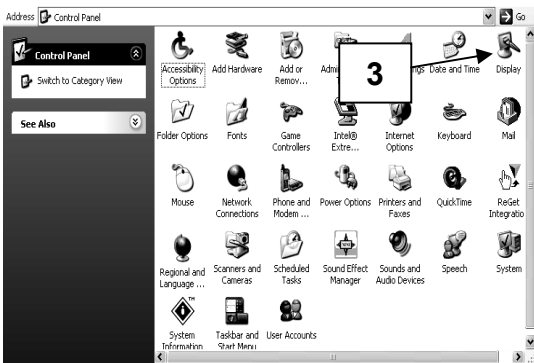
Address Control Panel

Go

Control Panel

Switch to Category View

See Also

Accessibility Options

Add Hardware

Add or Remov...

Admi

3

ngs

Date and Time

Display

Folder Options

Fonts

Game Controllers

Intel® Extre...

Internet Options

Keyboard

Mail

Mouse

Network Connections

Phone and Modem ...

Power Options

Printers and Faxes

QuickTime

ReGet Integratio

Regional and Language ...

Scanners and Cameras

Scheduled Tasks

Sound Effect Manager

Sounds and Audio Devices

Speech

System

System Information

Taskbar and Start Menu

User Accounts